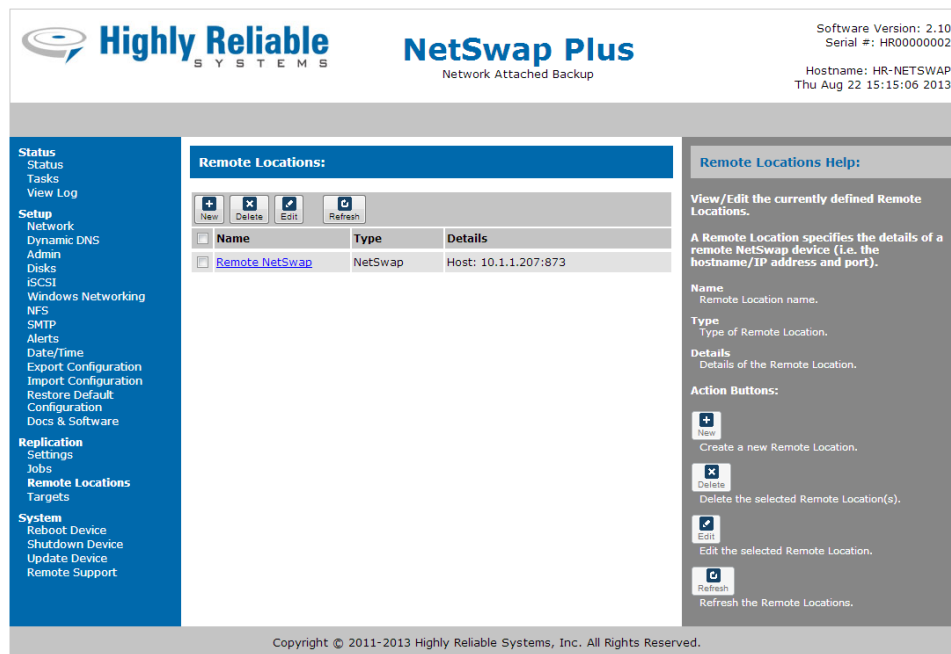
Highly Reliable
SYSTEMS

NetSwap Plus
Network Attached Backup

Software Version: 2.10
Serial #: HR00000002

Hostname: HR-NETSWAP
Thu Aug 22 15:15:06 2013

Status
Status
Tasks
View Log
Setup
Network
Dynamic DNS
Admin
Disks
iSCSI
Windows Networking
NFS
SMTP
Alerts
Date/Time
Export Configuration
Import Configuration
Restore Default Configuration
Docs & Software
Replication
Settings
Jobs
Remote Locations
Targets
System
Reboot Device
Shutdown Device
Update Device
Remote Support

Remote Locations:

New Delete Edit Refresh

| | Name | Type | Details |
|---|---|---|---|
| | Remote NetSwap | NetSwap | Host: 10.1.1.207:873 |

Remote Locations Help:

View/Edit the currently defined Remote Locations.

A Remote Location specifies the details of a remote NetSwap device (i.e. the hostname/IP address and port).

Name
Remote Location name.

Type
Type of Remote Location.

Details
Details of the Remote Location.

Action Buttons:

New
Create a new Remote Location.

Delete
Delete the selected Remote Location(s).

Edit
Edit the selected Remote Location.

Refresh
Refresh the Remote Locations.

Copyright © 2011-2013 Highly Reliable Systems, Inc. All Rights Reserved.